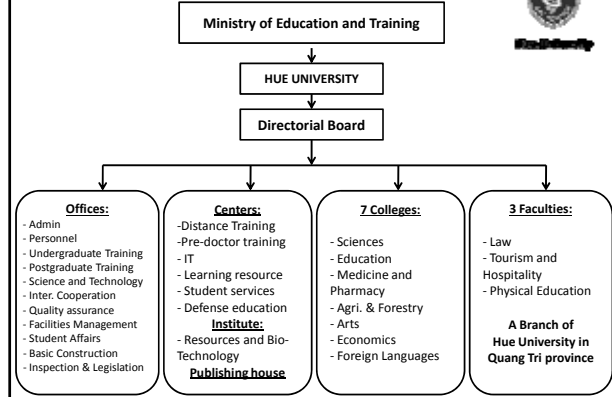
Ministry of Education and Training

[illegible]

HUE UNIVERSITY

Directorial Board

Offices:
- Admin
- Personnel
- Undergraduate Training
- Postgraduate Training
- Science and Technology
- Inter. Cooperation
- Quality assurance
- Facilities Management
- Student Affairs
- Basic Construction
- Inspection & Legislation

Centers:
-Distance Training
-Pre-doctor training
- IT
- Learning resource
- Student services
- Defense education
Institute:
- Resources and Bio-Technology
Publishing house

7 Colleges:
- Sciences
- Education
- Medicine and Pharmacy
- Agri. & Forestry
- Arts
- Economics
- Foreign Languages

3 Faculties:
- Law
- Tourism and Hospitality
- Physical Education

A Branch of Hue University in Quang Tri province